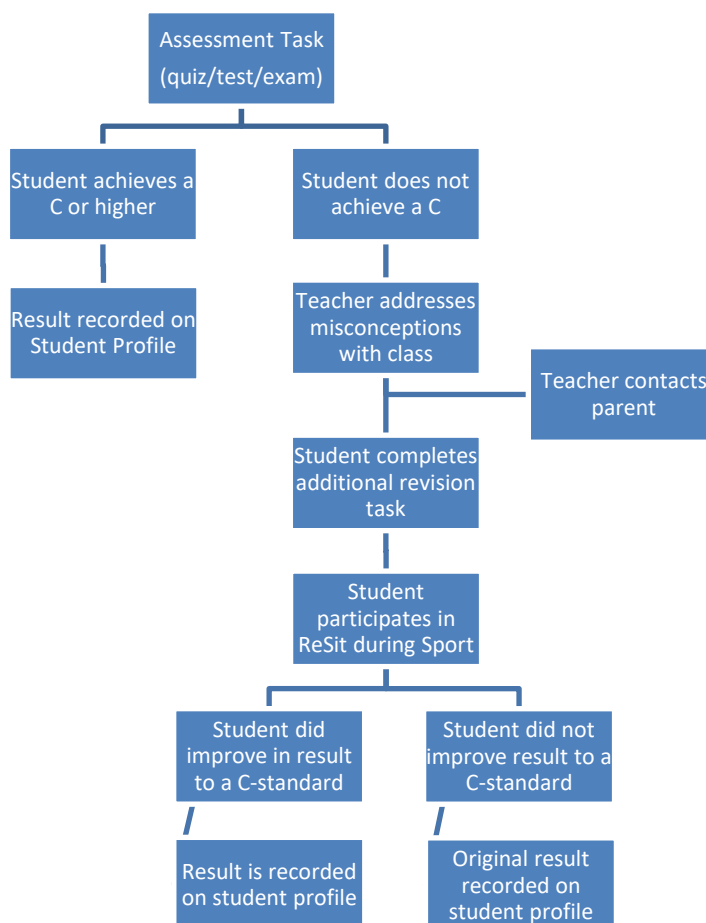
Assessment Task (quiz/test/exam)

Student achieves a C or higher

Result recorded on Student Profile

Student does not achieve a C

Teacher addresses misconceptions with class

Teacher contacts parent

Student completes additional revision task

Student participates in ReSit during Sport

Student did improve in result to a C-standard

Result is recorded on student profile

Student did not improve result to a C-standard

Original result recorded on student profile